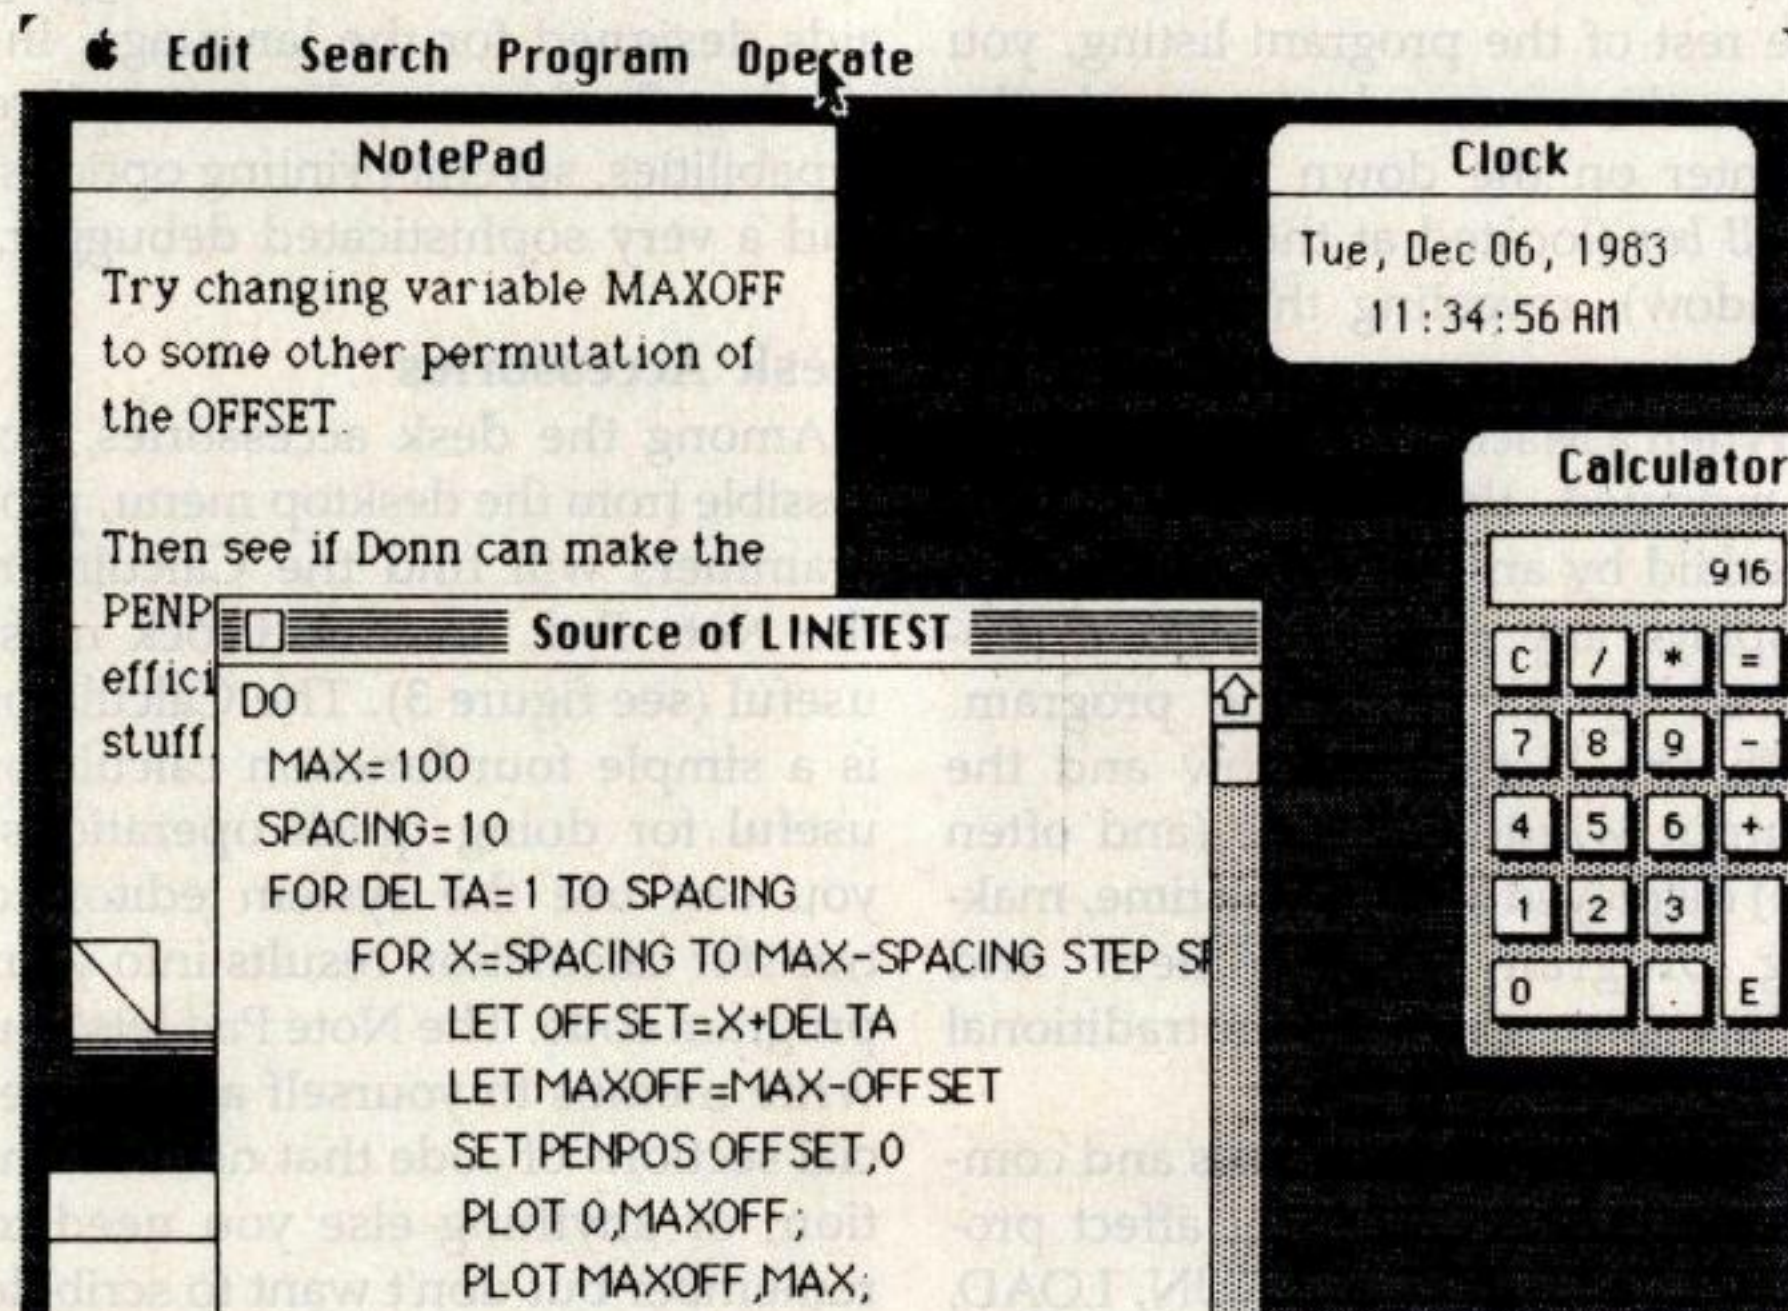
Edit Search Program Operate

NotePad

Try changing variable MAXOFF to some other permutation of the OFFSET.

Then see if Donn can make the PENP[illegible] effici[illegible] stuff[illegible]

Clock

Tue, Dec 06, 1983
11:34:56 AM

Calculator

916

| C | / | * | = |
|---|---|---|---|
| 7 | 8 | 9 | - |
| 4 | 5 | 6 | + |
| 1 | 2 | 3 | |
| 0 | | . | E |

Source of LINETEST

DO
MAX=100
SPACING=10
FOR DELTA=1 TO SPACING
FOR X=SPACING TO MAX-SPACING STEP S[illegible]
LET OFFSET=X+DELTA
LET MAXOFF=MAX-OFFSET
SET PENPOS OFFSET,0
PLOT 0,MAXOFF;
PLOT MAXOFF,MAX;